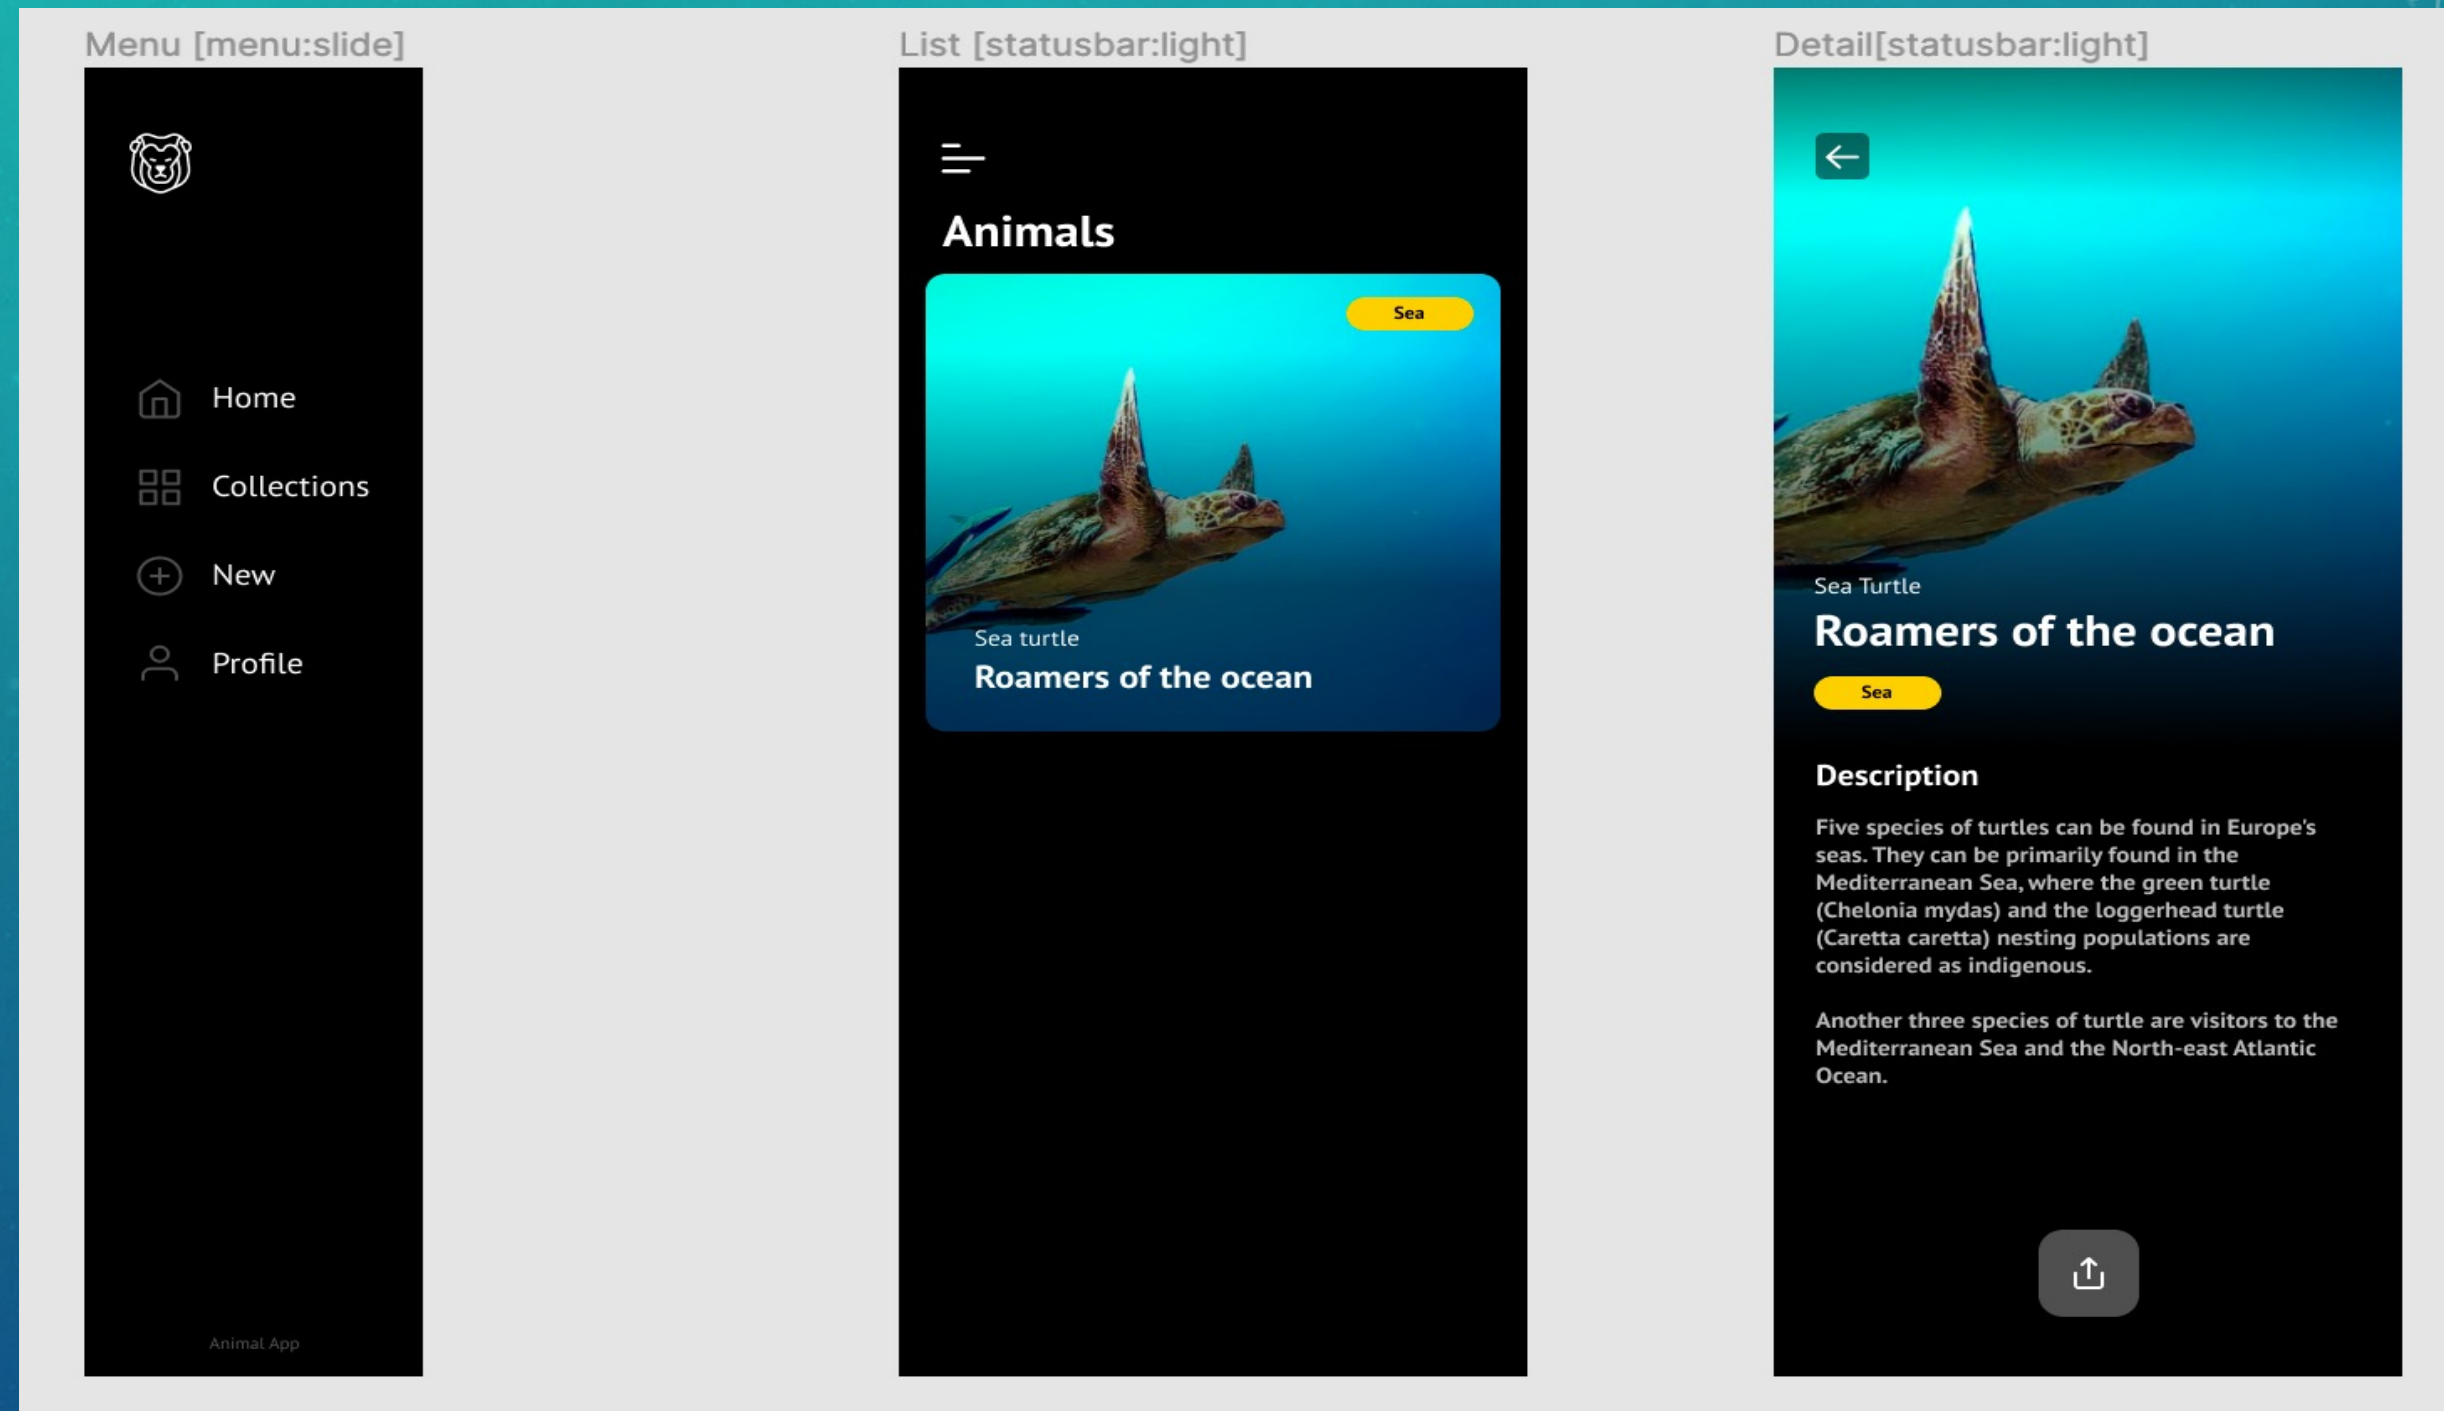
Menu [menu:slide]

Home
Collections
New
Profile

Animal App

List [statusbar:light]

Animals

Sea

Sea turtle
Roamers of the ocean

Detail[statusbar:light]

Sea Turtle
Roamers of the ocean
Sea

Description

Five species of turtles can be found in Europe's seas. They can be primarily found in the Mediterranean Sea, where the green turtle (Chelonia mydas) and the loggerhead turtle (Caretta caretta) nesting populations are considered as indigenous.

Another three species of turtle are visitors to the Mediterranean Sea and the North-east Atlantic Ocean.